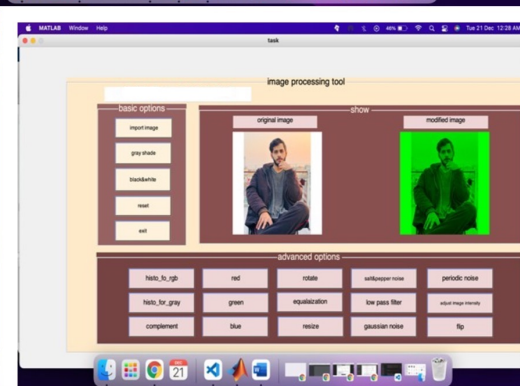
MATLAB Window Help

Tue 21 Dec 12:28 AM

task

image processing tool

basic options

import image

gray shade

black&white

reset

exit

show

original image

modified image

advanced options

histo_to_rgb

red

rotate

salt&pepper noise

periodic noise

histo_for_gray

green

equalization

low pass filter

adjust image intensity

complement

blue

resize

gaussian noise

flip

DEC
21